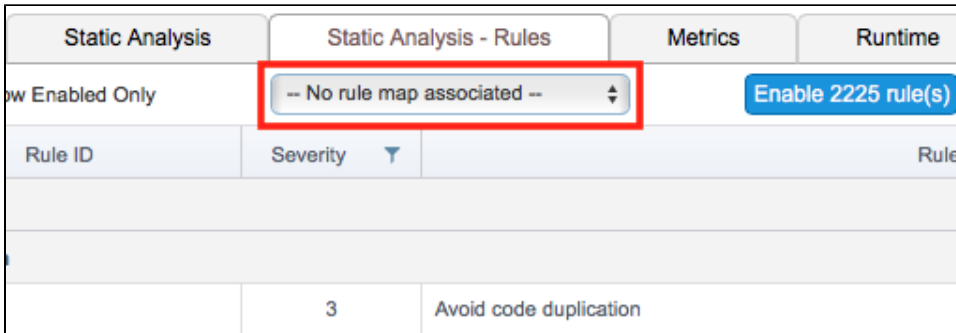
Static Analysis | Static Analysis - Rules | Metrics | Runtime

ow Enabled Only

-- No rule map associated --

Enable 2225 rule(s)

| Rule ID | Severity | Rule |
|---|---|---|
| | | |
| | | |
| | 3 | Avoid code duplication |